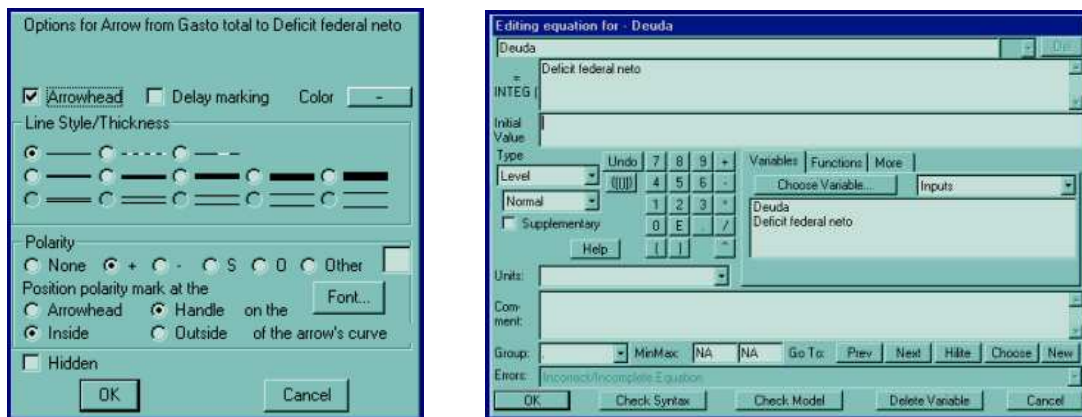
Options for Arrow from Gasto total to Deficit federal neto

Arrowhead
Delay marking
Color
-

Line Style/Thickness

Polarity
None
+
-
S
0
Other

Position polarity mark at the
Arrowhead
Handle
on the
Font...
Inside
Outside
of the arrow's curve

Hidden

OK
Cancel

Editing equation for - Deuda

Deuda
Dir

=
INTEG (
Deficit federal neto

Initial Value

Type
Level
Normal
Supplementary

Undo
7
8
9
+
(())
4
5
6
-
1
2
3
*
0
E
.
/
(
)
^
Help

Variables
Functions
More
Choose Variable...
Inputs
Deuda
Deficit federal neto

Units:

Comment:

Group:
Min/Max
NA
NA
Go To:
Prev
Next
Hilite
Choose
New

Errors:
Incorrect/Incomplete Equation

OK
Check Syntax
Check Model
Delete Variable
Cancel